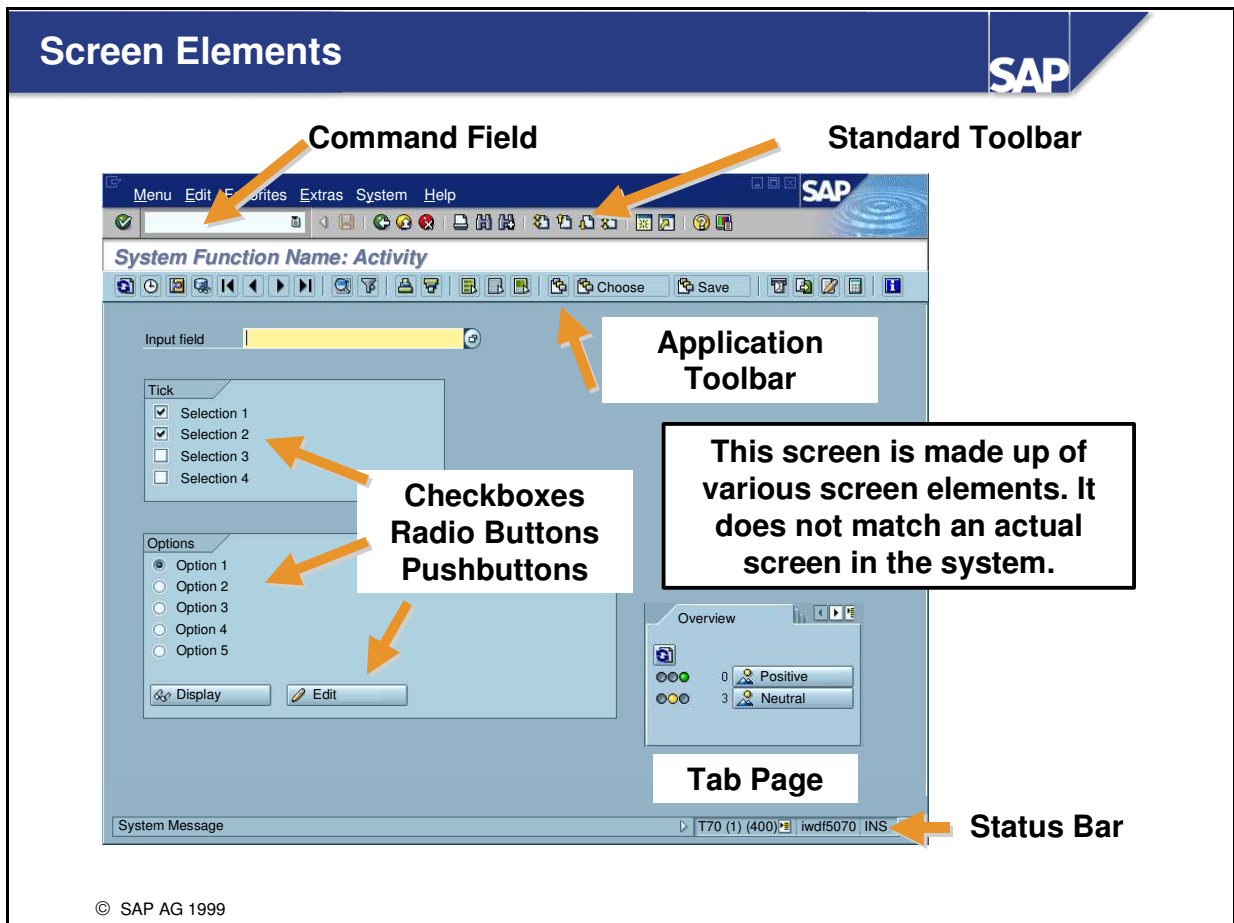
Screen Elements

SAP

Command Field

Standard Toolbar

Menu Edit Favorites Extras System Help

SAP

System Function Name: Activity

Choose Save

Input field

Application Toolbar

Tick
Selection 1
Selection 2
Selection 3
Selection 4

This screen is made up of various screen elements. It does not match an actual screen in the system.

Checkboxes
Radio Buttons
Pushbuttons

Options
Option 1
Option 2
Option 3
Option 4
Option 5

Display Edit

Overview

0 Positive
3 Neutral

Tab Page

System Message T70 (1) (400) iwdf5070 INS

Status Bar

© SAP AG 1999